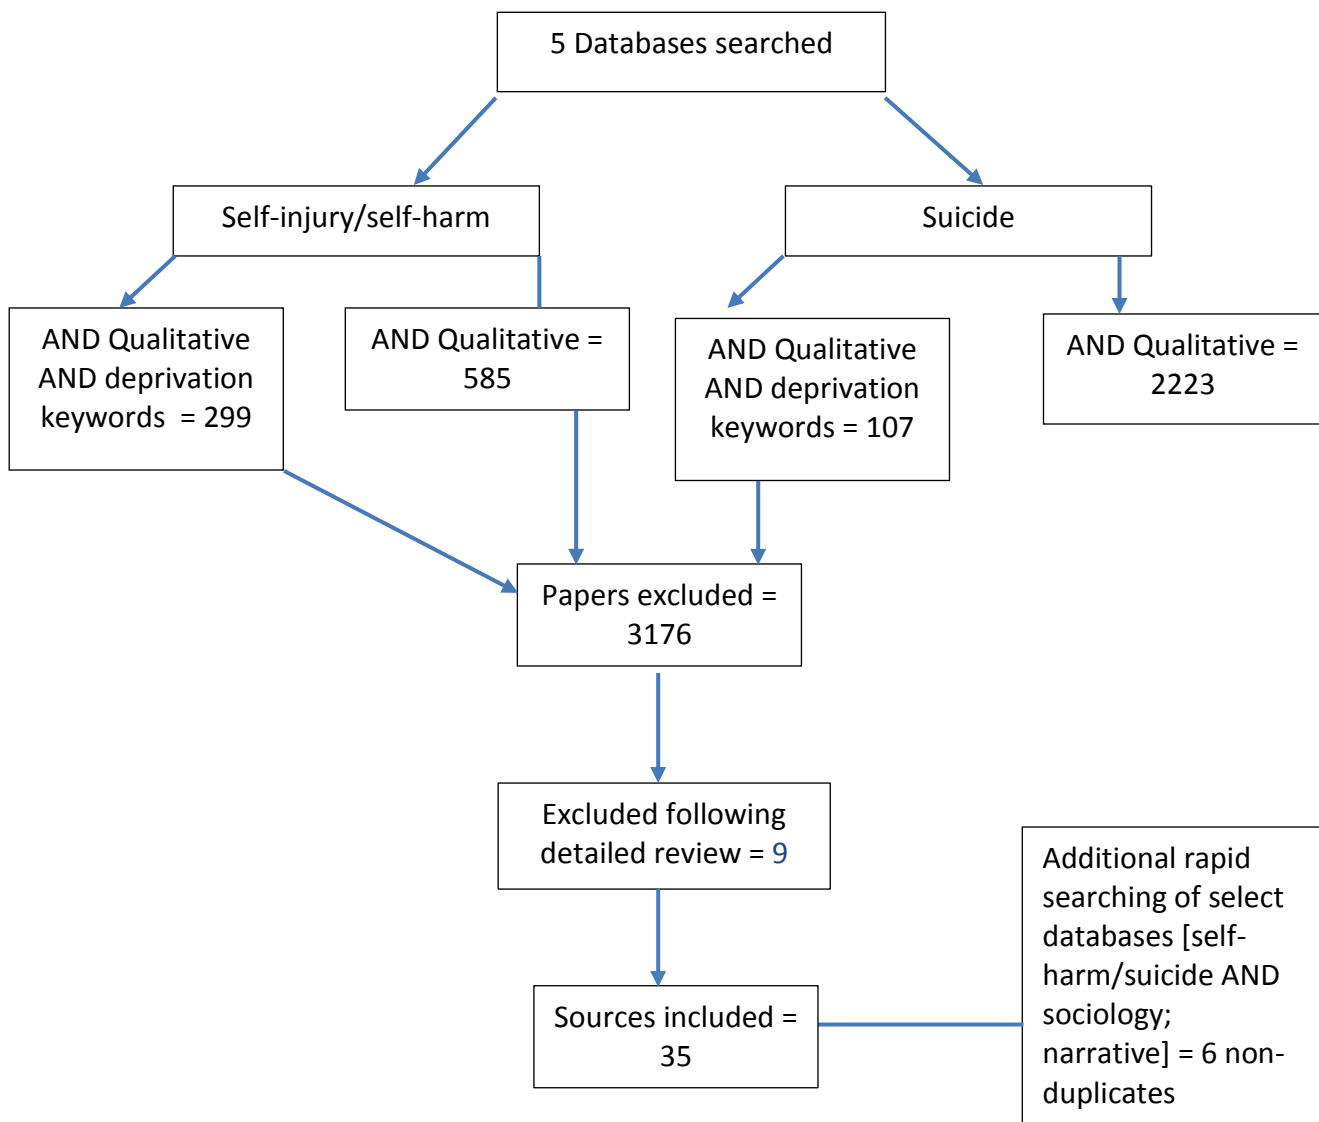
5 Databases searched

Self-injury/self-harm

Suicide

AND Qualitative AND deprivation keywords = 299

AND Qualitative = 585

AND Qualitative AND deprivation keywords = 107

AND Qualitative = 2223

Papers excluded = 3176

Excluded following detailed review = 9

Sources included = 35

Additional rapid searching of select databases [self-harm/suicide AND sociology; narrative] = 6 non-duplicates